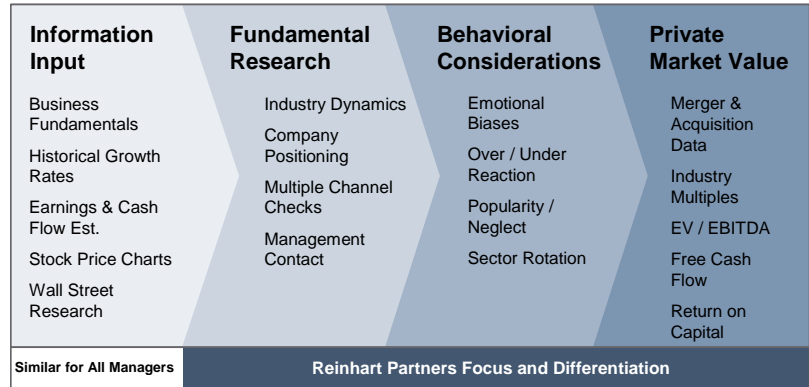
Information Input

Business Fundamentals

Historical Growth Rates

Earnings & Cash Flow Est.

Stock Price Charts

Wall Street Research

Fundamental Research

Industry Dynamics

Company Positioning

Multiple Channel Checks

Management Contact

Behavioral Considerations

Emotional Biases

Over / Under Reaction

Popularity / Neglect

Sector Rotation

Private Market Value

Merger & Acquisition Data

Industry Multiples

EV / EBITDA

Free Cash Flow

Return on Capital

Similar for All Managers

Reinhart Partners Focus and Differentiation